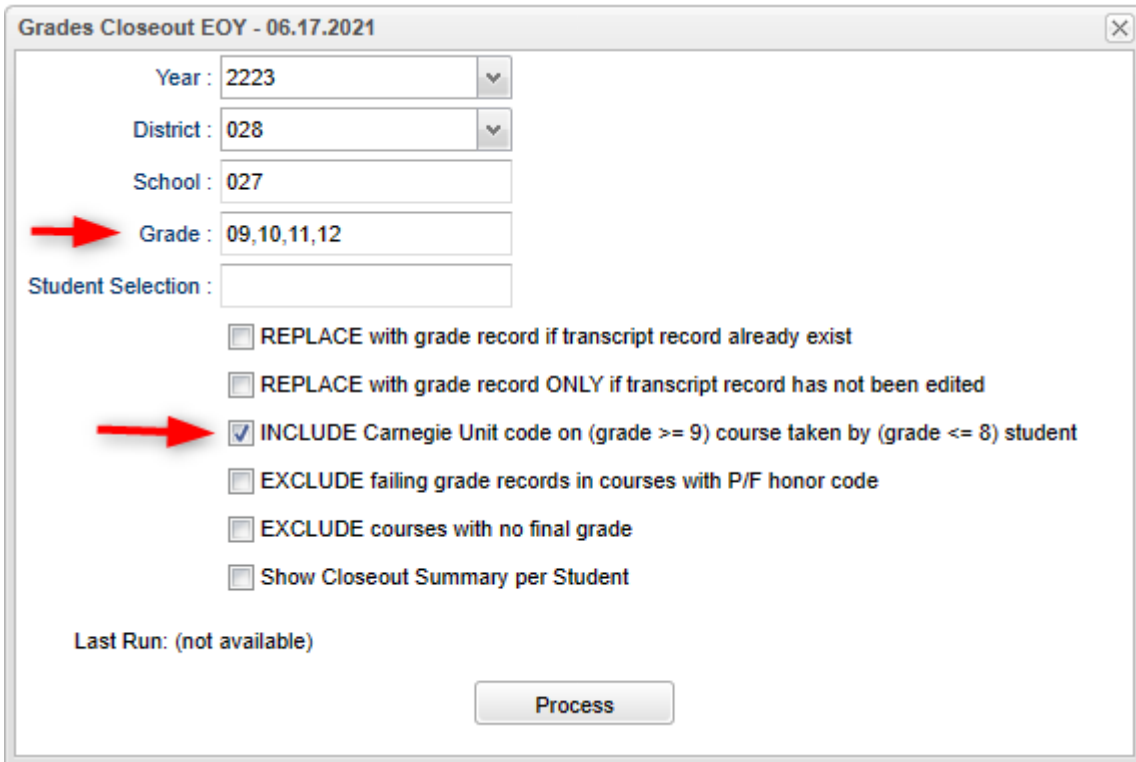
Grades Closeout EOY - 06.17.2021

Year : 2223

District : 028

School : 027

Grade : 09,10,11,12

Student Selection :

REPLACE with grade record if transcript record already exist

REPLACE with grade record ONLY if transcript record has not been edited

INCLUDE Carnegie Unit code on (grade >= 9) course taken by (grade <= 8) student

EXCLUDE failing grade records in courses with P/F honor code

EXCLUDE courses with no final grade

Show Closeout Summary per Student

Last Run: (not available)

Process